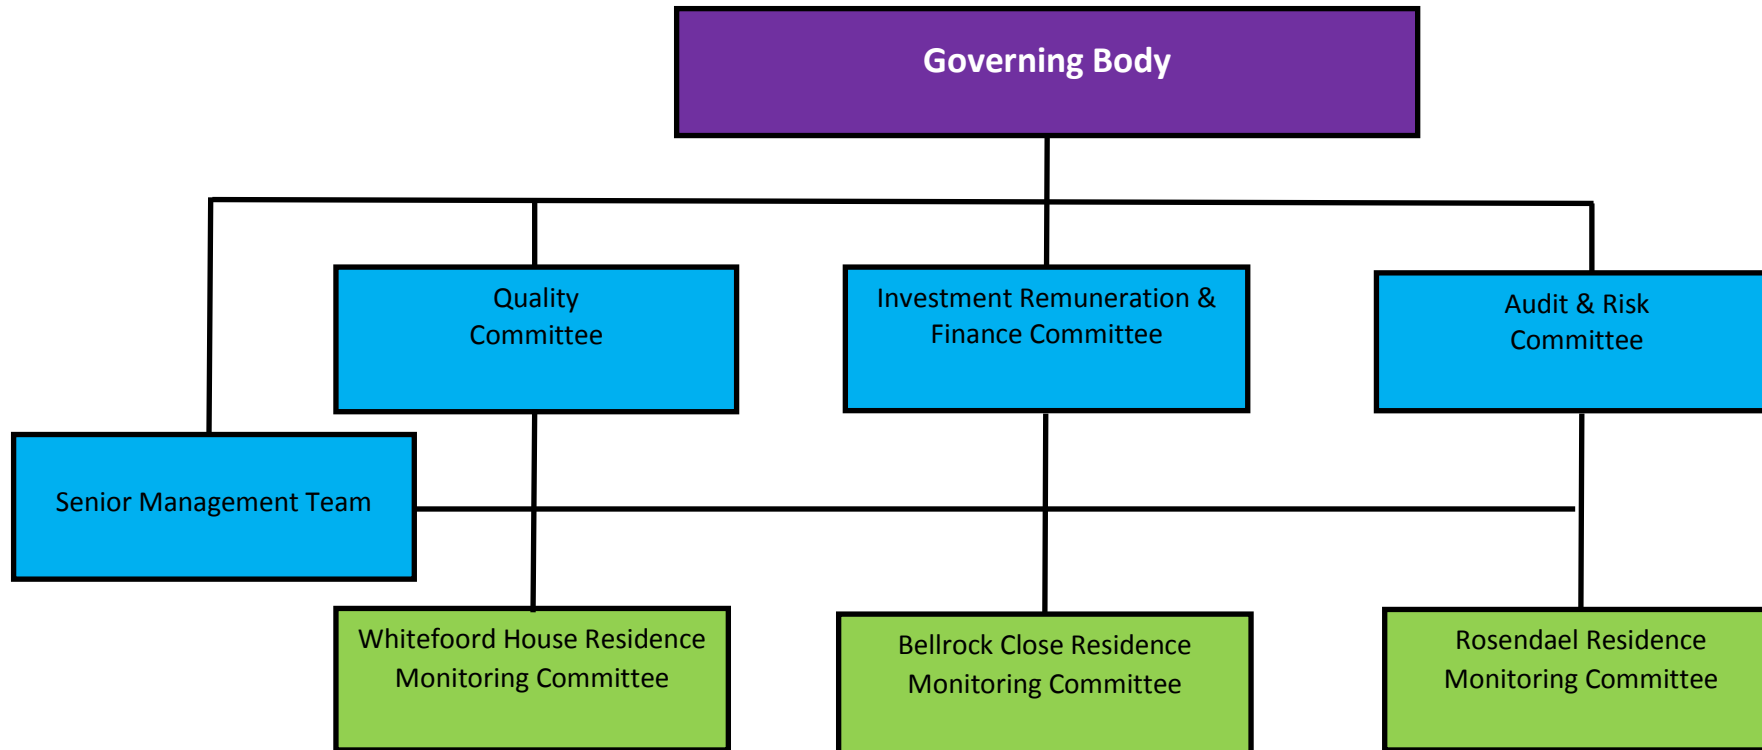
Governing Body

Quality Committee

Investment Remuneration & Finance Committee

Audit & Risk Committee

Senior Management Team

Whitefoord House Residence Monitoring Committee

Bellrock Close Residence Monitoring Committee

Rosendael Residence Monitoring Committee